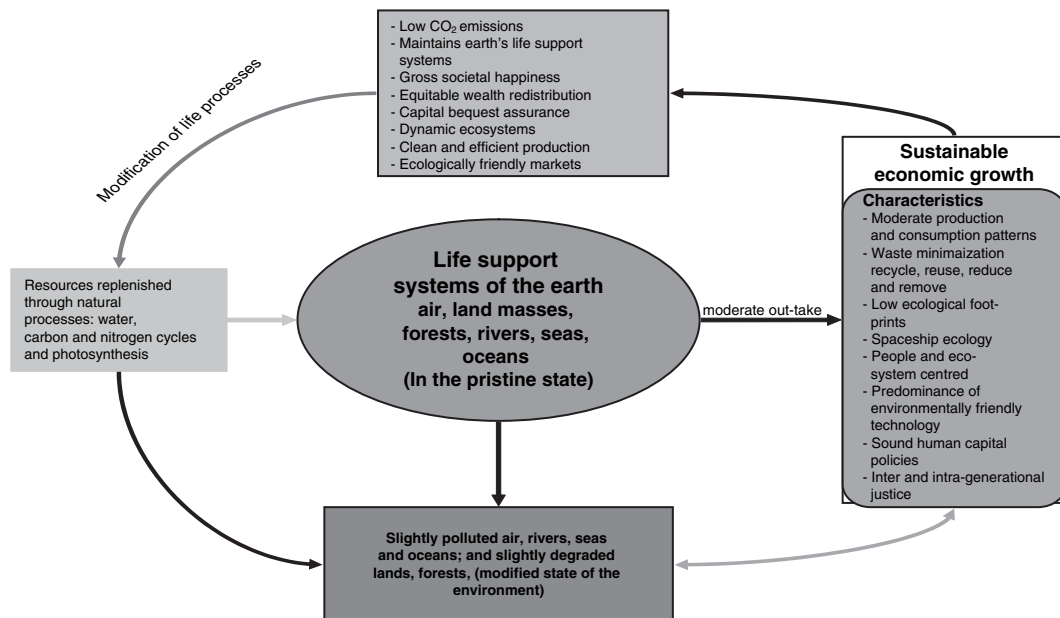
- Low $CO_2$ emissions
- Maintains earth's life support systems
- Gross societal happiness
- Equitable wealth redistribution
- Capital bequest assurance
- Dynamic ecosystems
- Clean and efficient production
- Ecologically friendly markets

Modification of life processes

Sustainable economic growth

Characteristics
- Moderate production and consumption patterns
- Waste minimaization recycle, reuse, reduce and remove
- Low ecological footprints
- Spaceship ecology
- People and ecosystem centred
- Predominance of environmentally friendly technology
- Sound human capital policies
- Inter and intra-generational justice

Resources replenished through natural processes: water, carbon and nitrogen cycles and photosynthesis

Life support systems of the earth air, land masses, forests, rivers, seas, oceans (In the pristine state)

moderate out-take

Slightly polluted air, rivers, seas and oceans; and slightly degraded lands, forests, (modified state of the environment)